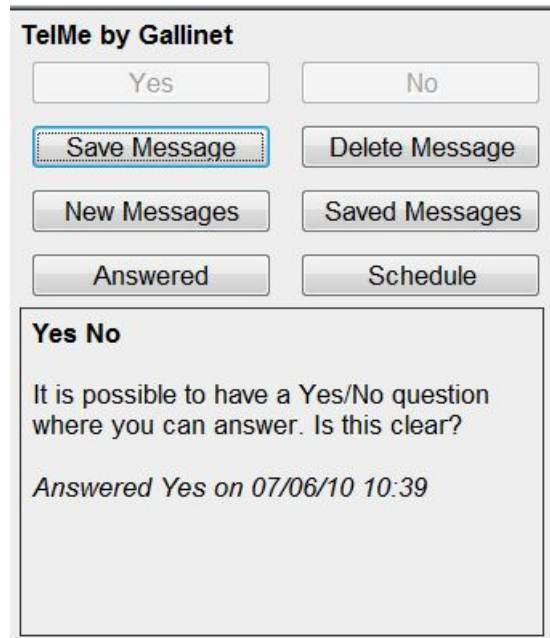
TelMe by Gallinet

Yes

No

Save Message

Delete Message

New Messages

Saved Messages

Answered

Schedule

Yes No

It is possible to have a Yes/No question where you can answer. Is this clear?

Answered Yes on 07/06/10 10:39